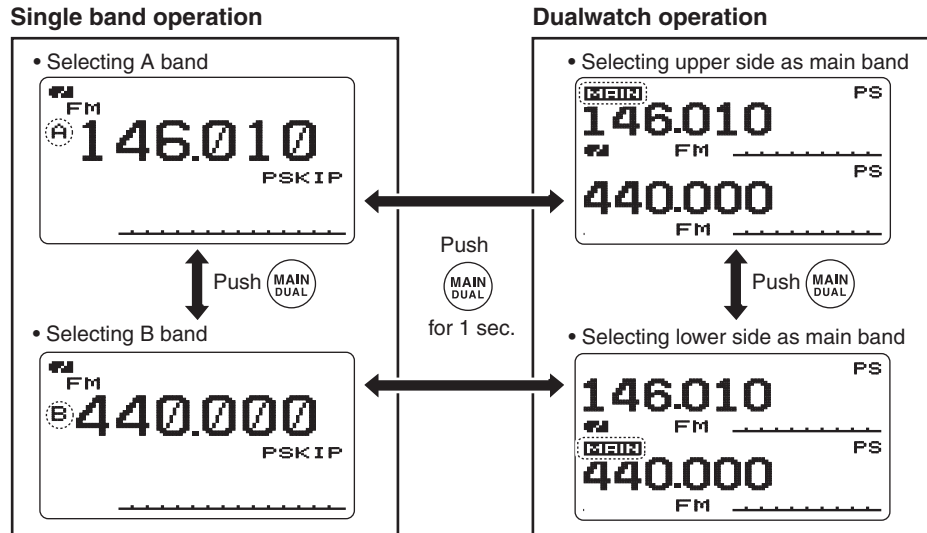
Single band operation

• Selecting A band

FM

A 146.010

PSKIP

Push MAIN DUAL

• Selecting B band

FM

B 440.000

PSKIP

Push

MAIN DUAL

for 1 sec.

Dualwatch operation

• Selecting upper side as main band

MAIN

PS

146.010

FM

PS

440.000

FM

Push MAIN DUAL

• Selecting lower side as main band

PS

146.010

FM

MAIN

PS

440.000

FM